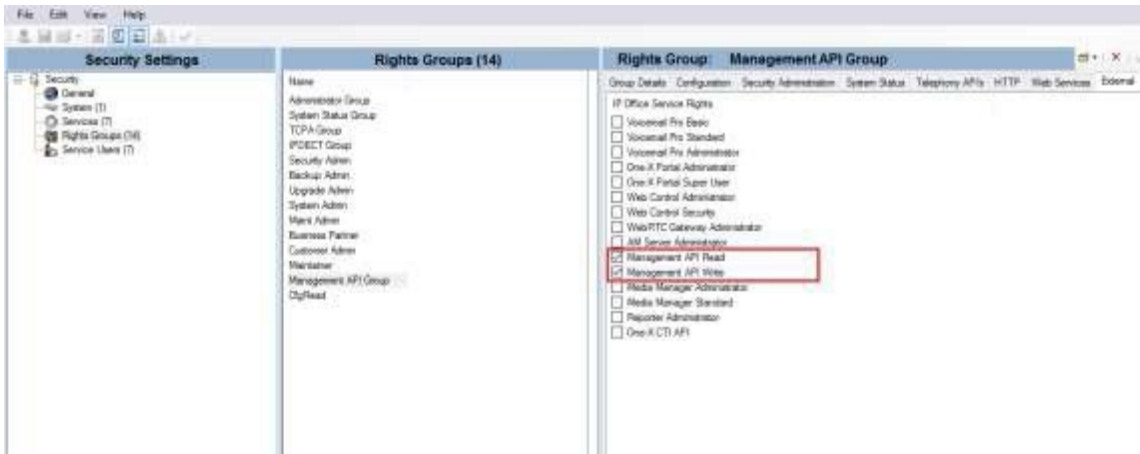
File Edit View Help

Security Settings

Security
General
System (1)
Services (7)
Rights Groups (14)
Service Users (7)

Rights Groups (14)

Name
Administrator Group
System Status Group
TCPA Group
IPDECT Group
Security Admin
Backup Admin
Upgrade Admin
System Admin
Maint Admin
Business Partner
Customer Admin
Maintainer
Management API Group
CfgRead

Rights Group: Management API Group

Group Details Configuration Security Administration System Status Telephony APIs HTTP Web Services External

IP Office Service Rights
Voicemail Pro Basic
Voicemail Pro Standard
Voicemail Pro Administrator
One-X Portal Administrator
One-X Portal Super User
Web Control Administrator
Web Control Security
WebRTC Gateway Administrator
AM Server Administrator
Management API Read
Management API Write
Media Manager Administrator
Media Manager Standard
Reporter Administrator
One-X CTI API